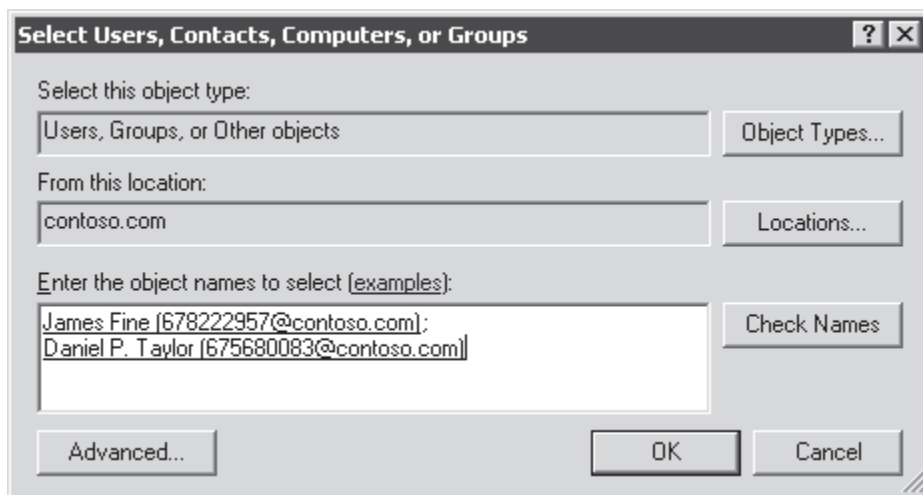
Select Users, Contacts, Computers, or Groups

?

Select this object type:

Users, Groups, or Other objects

Object Types...

From this location:

contoso.com

Locations...

Enter the object names to select (examples):

James Fine (678222957@contoso.com); Daniel P. Taylor (675680083@contoso.com)

Check Names

Advanced...

OK

Cancel